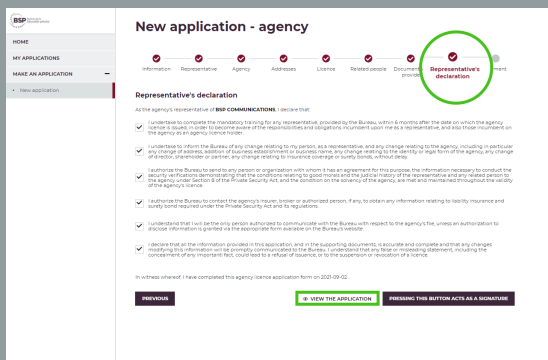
BSP Bureau de la sécurité privée

HOME

MY APPLICATIONS

MAKE AN APPLICATION —

• New application

New application - agency

Information Representative Agency Addresses Licence Related people Documents provided Representative's declaration Payment

Representative's declaration

As the agency's representative of BSP COMMUNICATIONS, I declare that:

I undertake to complete the mandatory training for any representative, provided by the Bureau, within 6 months after the date on which the agency licence is issued, in order to become aware of the responsibilities and obligations incumbent upon me as a representative, and also those incumbent on the agency as an agency licence holder.

I undertake to inform the Bureau of any change relating to my person, as a representative, and any change relating to the agency, including in particular any change of address, addition of business establishment or business name, any change relating to the identity or legal form of the agency, any change of director, shareholder or partner, any change relating to insurance coverage or surety bonds, without delay.

I authorize the Bureau to send to any person or organization with whom it has an agreement for this purpose, the information necessary to conduct the security verifications demonstrating that the conditions relating to good morals and the judicial history of the representative and any related person to the agency under Section 8 of the Private Security Act, and the condition on the solvency of the agency, are met and maintained throughout the validity of the agency's licence.

I authorize the Bureau to contact the agency's insurer, broker or authorized person, if any, to obtain any information relating to liability insurance and surety bond required under the Private Security Act and its regulations.

I understand that I will be the only person authorized to communicate with the Bureau with respect to the agency's file, unless an authorization to disclose information is granted via the appropriate form available on the Bureau's website.

I declare that all the information provided in this application, and in the supporting documents, is accurate and complete and that any changes modifying this information will be promptly communicated to the Bureau. I understand that any false or misleading statement, including the concealment of any important fact, could lead to a refusal of issuance, or to the suspension or revocation of a licence.

In witness whereof, I have completed this agency licence application form on 2021-09-02.

PREVIOUS

VIEW THE APPLICATION

PRESSING THIS BUTTON ACTS AS A SIGNATURE